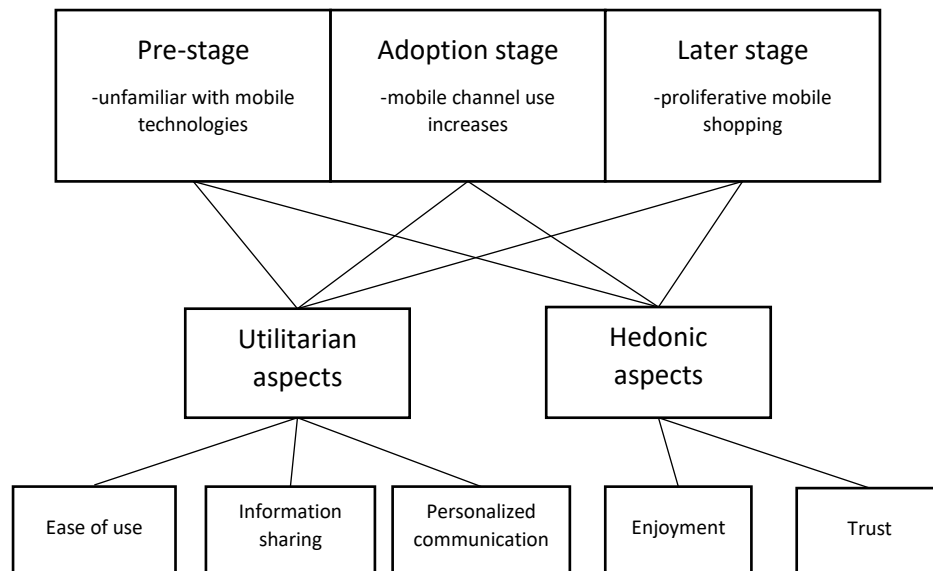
Pre-stage

-unfamiliar with mobile technologies

Adoption stage

-mobile channel use increases

Later stage

-proliferative mobile shopping

Utilitarian aspects

Hedonic aspects

Ease of use

Information sharing

Personalized communication

Enjoyment

Trust